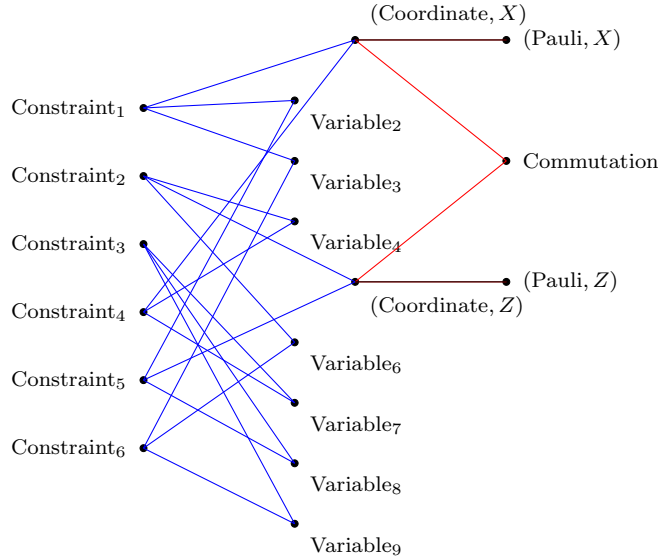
(Coordinate, $X$)

(Pauli, $X$)

Constraint$_1$

Variable$_2$

Constraint$_2$

Commutation

Variable$_3$

Constraint$_3$

Variable$_4$

Constraint$_4$

(Pauli, $Z$)

(Coordinate, $Z$)

Constraint$_5$

Variable$_6$

Constraint$_6$

Variable$_7$

Variable$_8$

Variable$_9$